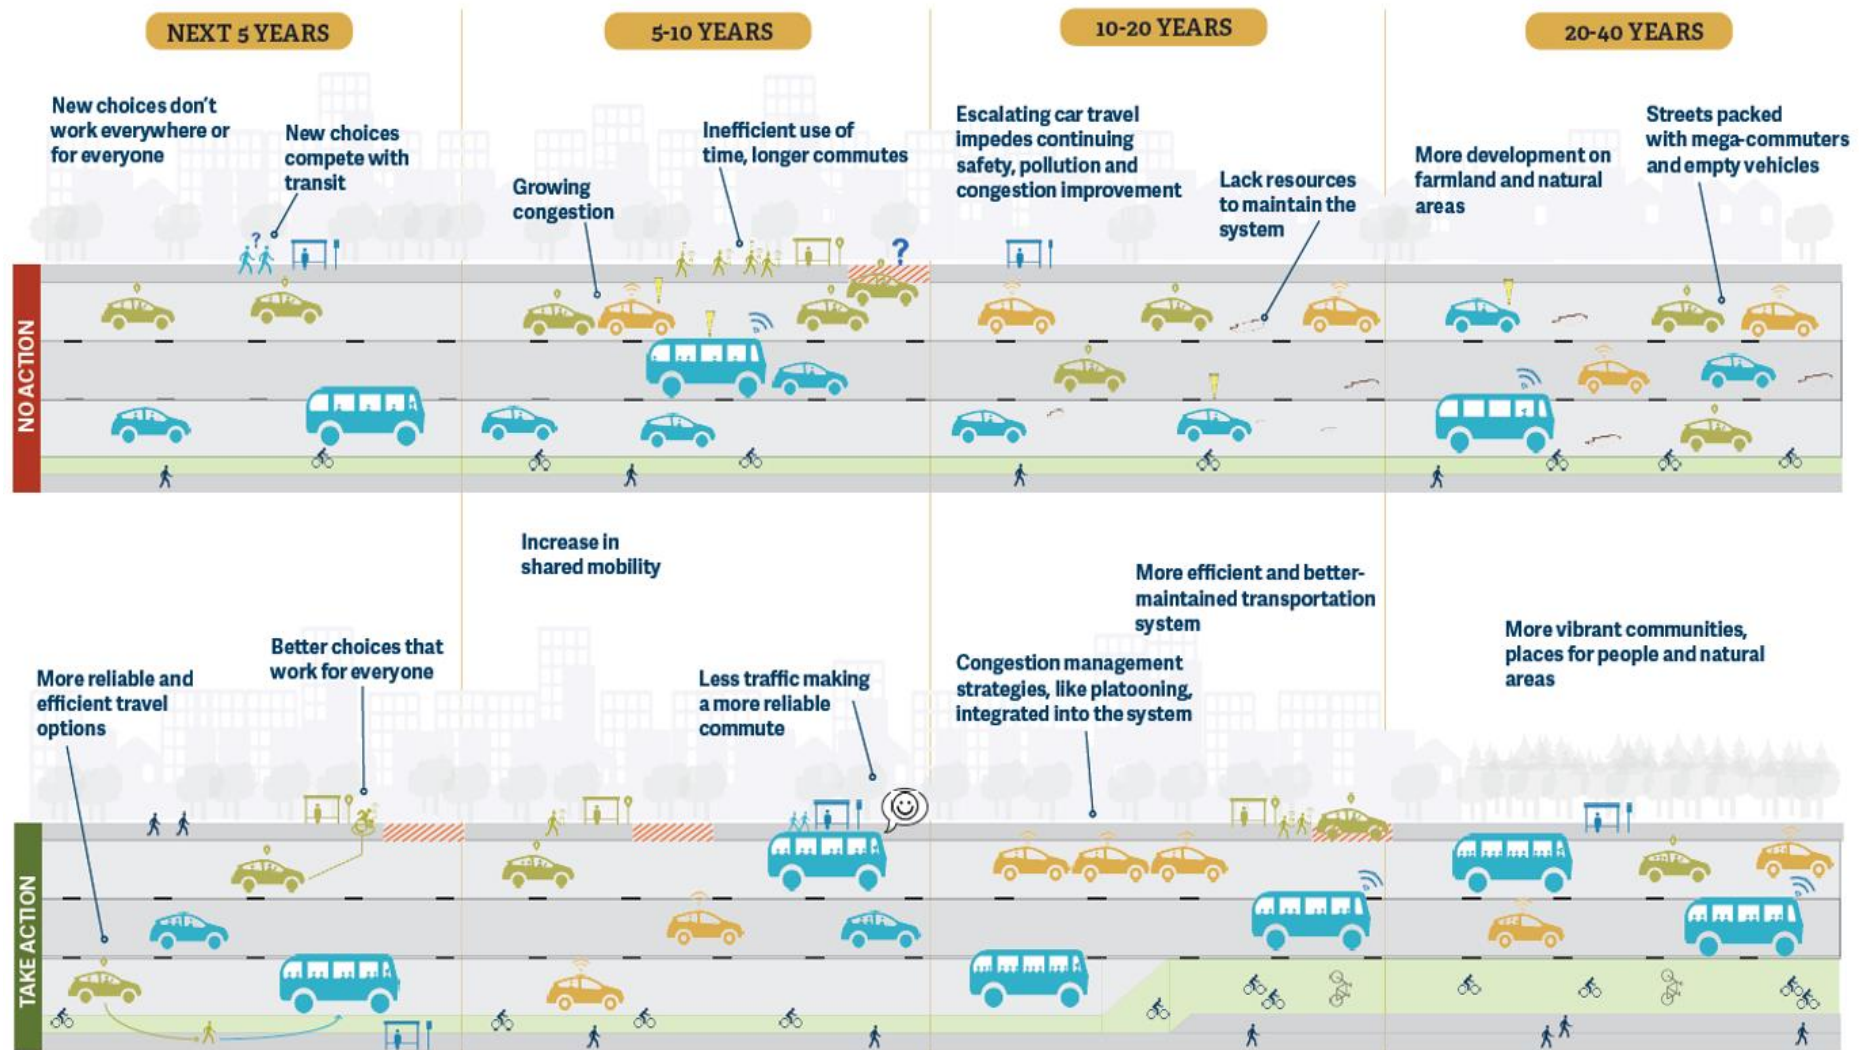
NEXT 5 YEARS

5-10 YEARS

10-20 YEARS

20-40 YEARS

NO ACTION

New choices don't work everywhere or for everyone

New choices compete with transit

Growing congestion

Inefficient use of time, longer commutes

Escalating car travel impedes continuing safety, pollution and congestion improvement

Lack resources to maintain the system

More development on farmland and natural areas

Streets packed with mega-commuters and empty vehicles

?

?

TAKE ACTION

Increase in shared mobility

More efficient and better-maintained transportation system

Better choices that work for everyone

More reliable and efficient travel options

Less traffic making a more reliable commute

Congestion management strategies, like platooning, integrated into the system

More vibrant communities, places for people and natural areas